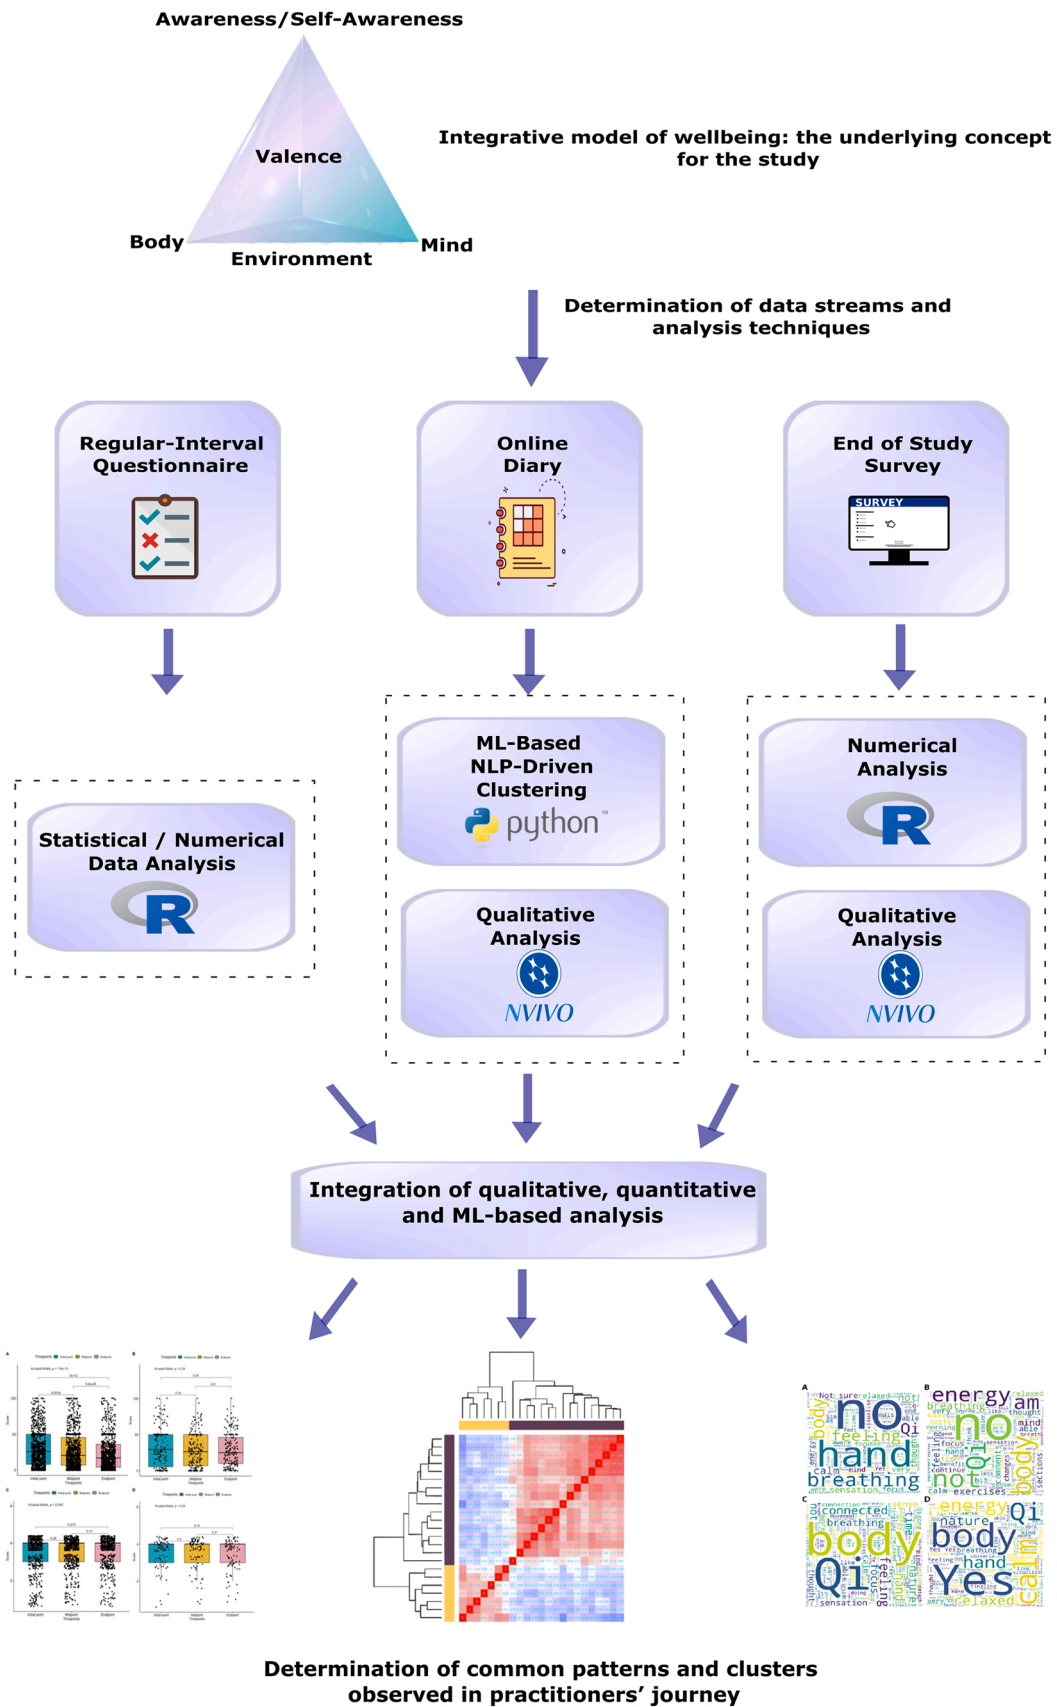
Awareness/Self-Awareness

Valence

Body

Environment

Mind

Integrative model of wellbeing: the underlying concept for the study

Determination of data streams and analysis techniques

Regular-Interval Questionnaire

Online Diary

End of Study Survey

SURVEY

Statistical / Numerical Data Analysis

R

ML-Based NLP-Driven Clustering

python™

Qualitative Analysis

NVIVO

Numerical Analysis

R

Qualitative Analysis

NVIVO

Integration of qualitative, quantitative and ML-based analysis

A

B

C

D

A

B

C

D

no hand breathing feeling Qi body calm

energy am no not body

body Qi connected breathing feeling

energy body Yes Qi calm relaxed nature hand

Determination of common patterns and clusters observed in practitioners' journey